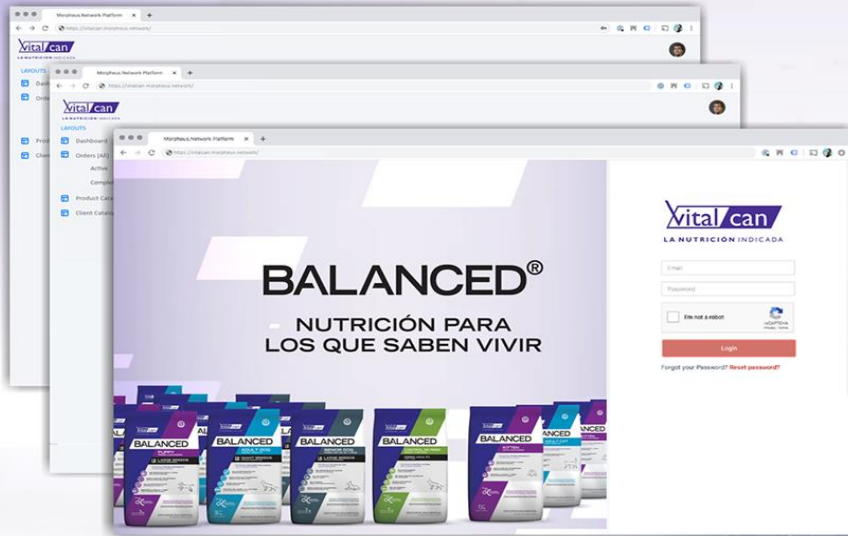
Morphaus Network Platform
https://vitalcan.morphaus.network/
Vital can
LA NUTRICIÓN INDICADA
LAYOUTS
Dash
Orde
Morphaus Network Platform
https://vitalcan.morphaus.network/
Vital can
LA NUTRICIÓN INDICADA
LAYOUTS
Prod
Client
Dashboard
Orders (All)
Active
Complet
Product Catal
Client Catalo
Morphaus Network Platform
https://vitalcan.morphaus.network/
BALANCED®
NUTRICIÓN PARA LOS QUE SABEN VIVIR
BALANCED
BALANCED
BALANCED
BALANCED
BALANCED
BALANCED
Vital can
LA NUTRICIÓN INDICADA
Email
Password
I'm not a robot
reCAPTCHA
Login
Forgot your Password? Reset password?